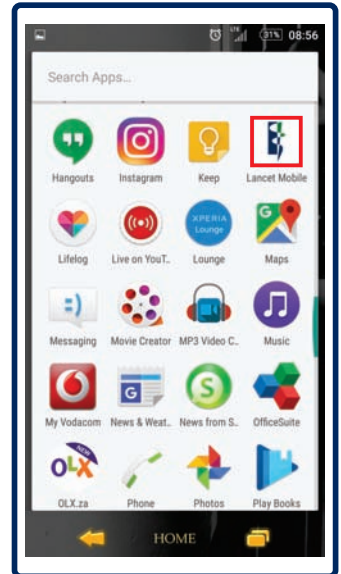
LTE 31% 08:56

Search Apps...

Hangouts
Instagram
Keep
Lancet Mobile
Lifelog
Live on YouT..
XPERIA Lounge
Lounge
Maps
Messaging
Movie Creator
MP3 Video C..
Music
My Vodacom
News & Weat..
News from S..
OfficeSuite
OLX
OLX.za
Phone
Photos
Play Books

HOME